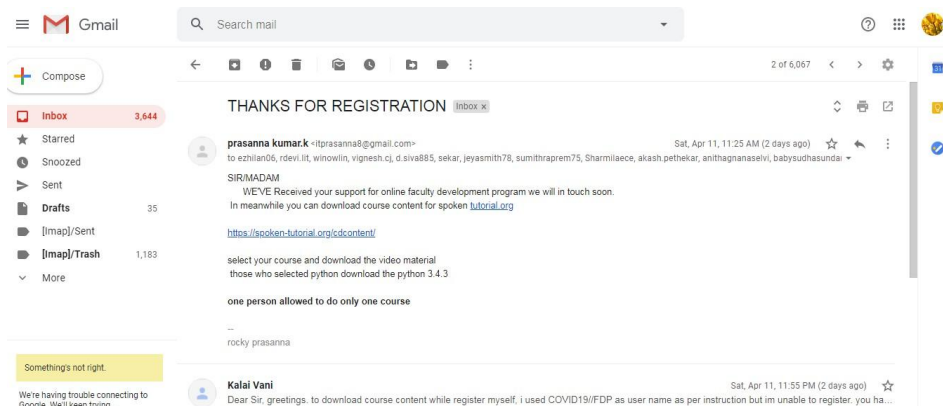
Gmail

Search mail

Compose

Inbox 3,644
Starred
Snoozed
Sent
Drafts 35
[Imap]/Sent
[Imap]/Trash 1,183
More

Something's not right.

We're having trouble connecting to Google. We'll keep trying...

2 of 6,067

THANKS FOR REGISTRATION Inbox ×

prasanna kumar.k <itprasanna8@gmail.com> Sat, Apr 11, 11:25 AM (2 days ago)
to ezhilan06, rdevi.lit, winowlin, vignesh.cj, d.siva885, sekar, jeyasmith78, sumithraprem75, Sharmilaece, akash.pethekar, anithagnanaselvi, babysudhasundai

SIR/MADAM
WE'VE Received your support for online faculty development program we will in touch soon.
In meanwhile you can download course content for spoken tutorial.org

https://spoken-tutorial.org/cdcontent/

select your course and download the video material
those who selected python download the python 3.4.3

one person allowed to do only one course

--
rocky prasanna

Kalai Vani Sat, Apr 11, 11:55 PM (2 days ago)
Dear Sir, greetings. to download course content while register myself, i used COVID19//FDP as user name as per instruction but im unable to register. you ha...